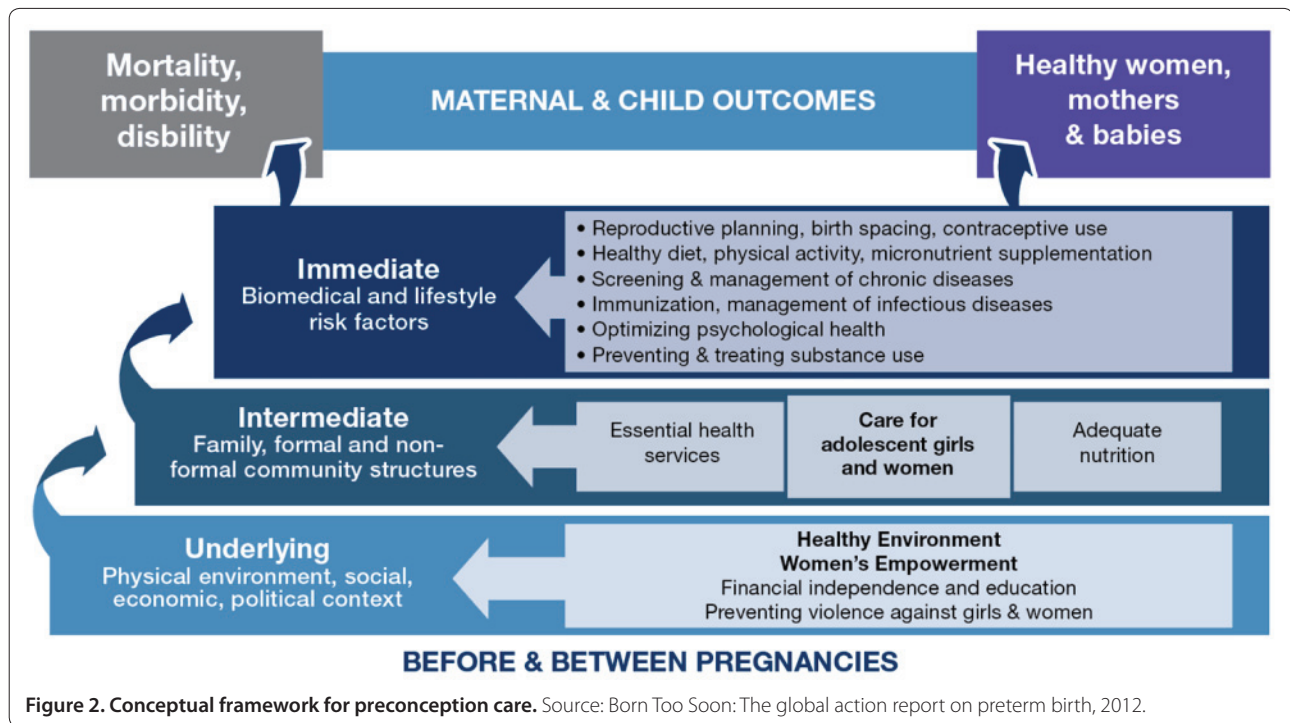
Mortality, morbidity, disbility

MATERNAL & CHILD OUTCOMES

Healthy women, mothers & babies

Immediate
Biomedical and lifestyle risk factors

• Reproductive planning, birth spacing, contraceptive use
• Healthy diet, physical activity, micronutrient supplementation
• Screening & management of chronic diseases
• Immunization, management of infectious diseases
• Optimizing psychological health
• Preventing & treating substance use

Intermediate
Family, formal and non-formal community structures

Essential health services

Care for adolescent girls and women

Adequate nutrition

Underlying
Physical environment, social, economic, political context

Healthy Environment
Women's Empowerment
Financial independence and education
Preventing violence against girls & women

BEFORE & BETWEEN PREGNANCIES

**Figure 2. Conceptual framework for preconception care.** Source: Born Too Soon: The global action report on preterm birth, 2012.